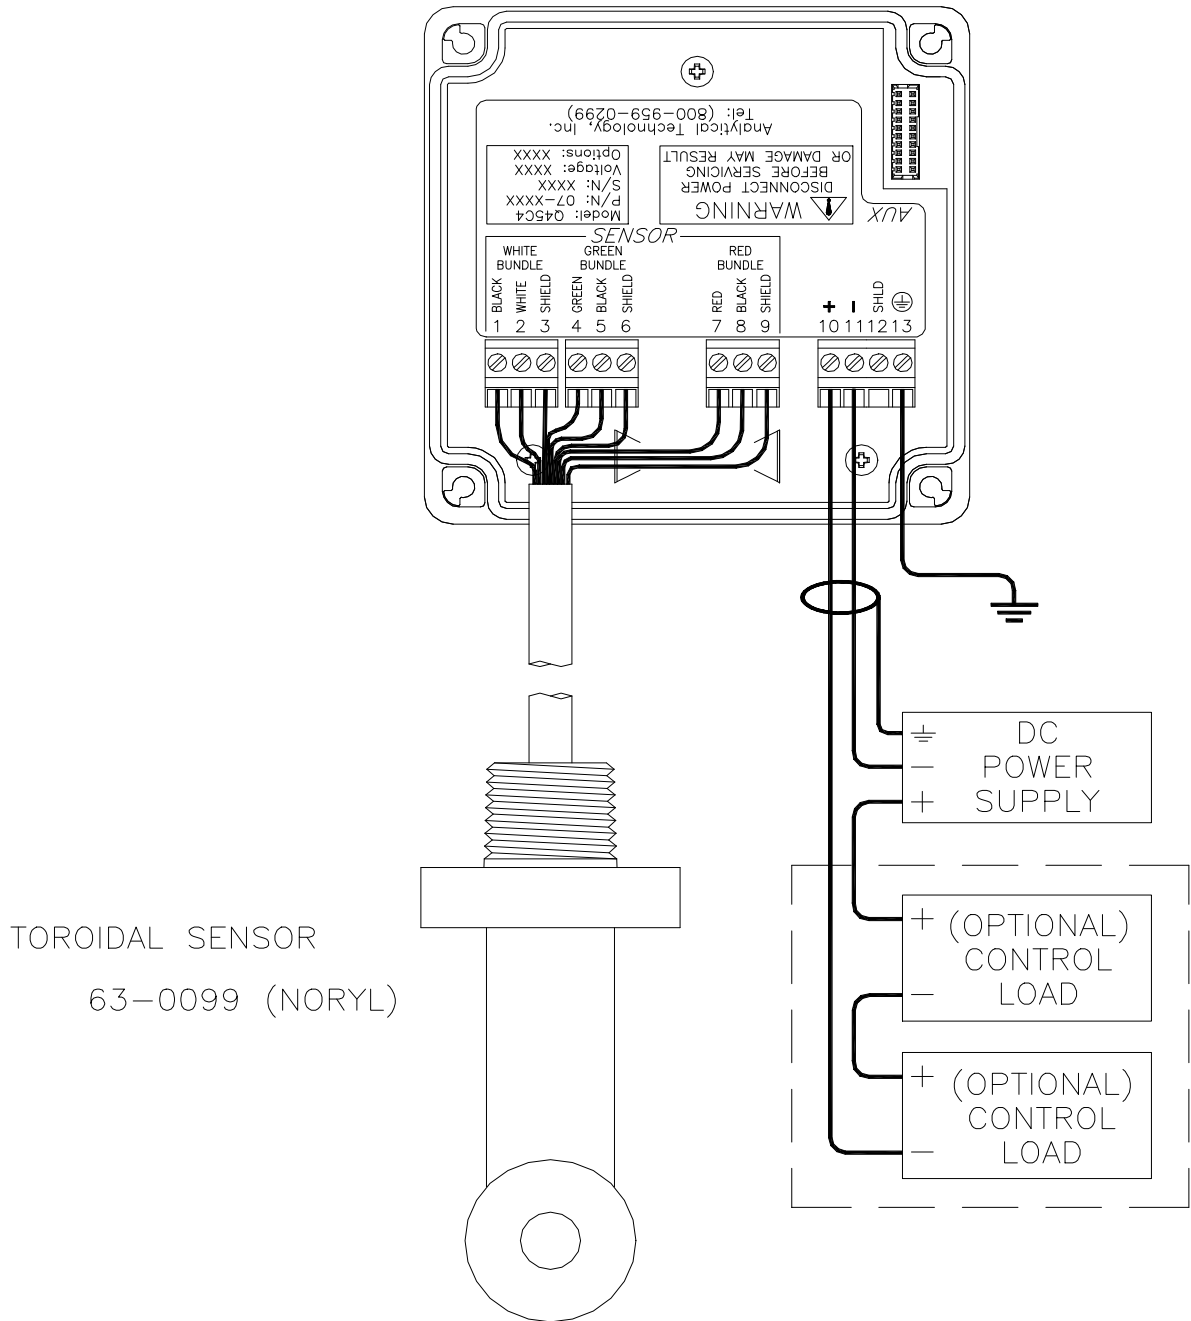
Analytical Technology, Inc.
Tel: (800-959-0299)

Model: Q45C4
P/N: 07-XXXX
S/N: XXXX
Voltage: XXXX
Options: XXXX

WARNING
DISCONNECT POWER
BEFORE SERVICING
OR DAMAGE MAY RESULT

AUX

SENSOR

WHITE BUNDLE
BLACK 1
WHITE 2
SHIELD 3

GREEN BUNDLE
GREEN 4
BLACK 5
SHIELD 6

RED BUNDLE
RED 7
BLACK 8
SHIELD 9

+ 10
- 11
SHLD 12
13

DC POWER SUPPLY
+ (OPTIONAL) CONTROL LOAD —
+ (OPTIONAL) CONTROL LOAD —

TOROIDAL SENSOR
63–0099 (NORYL)